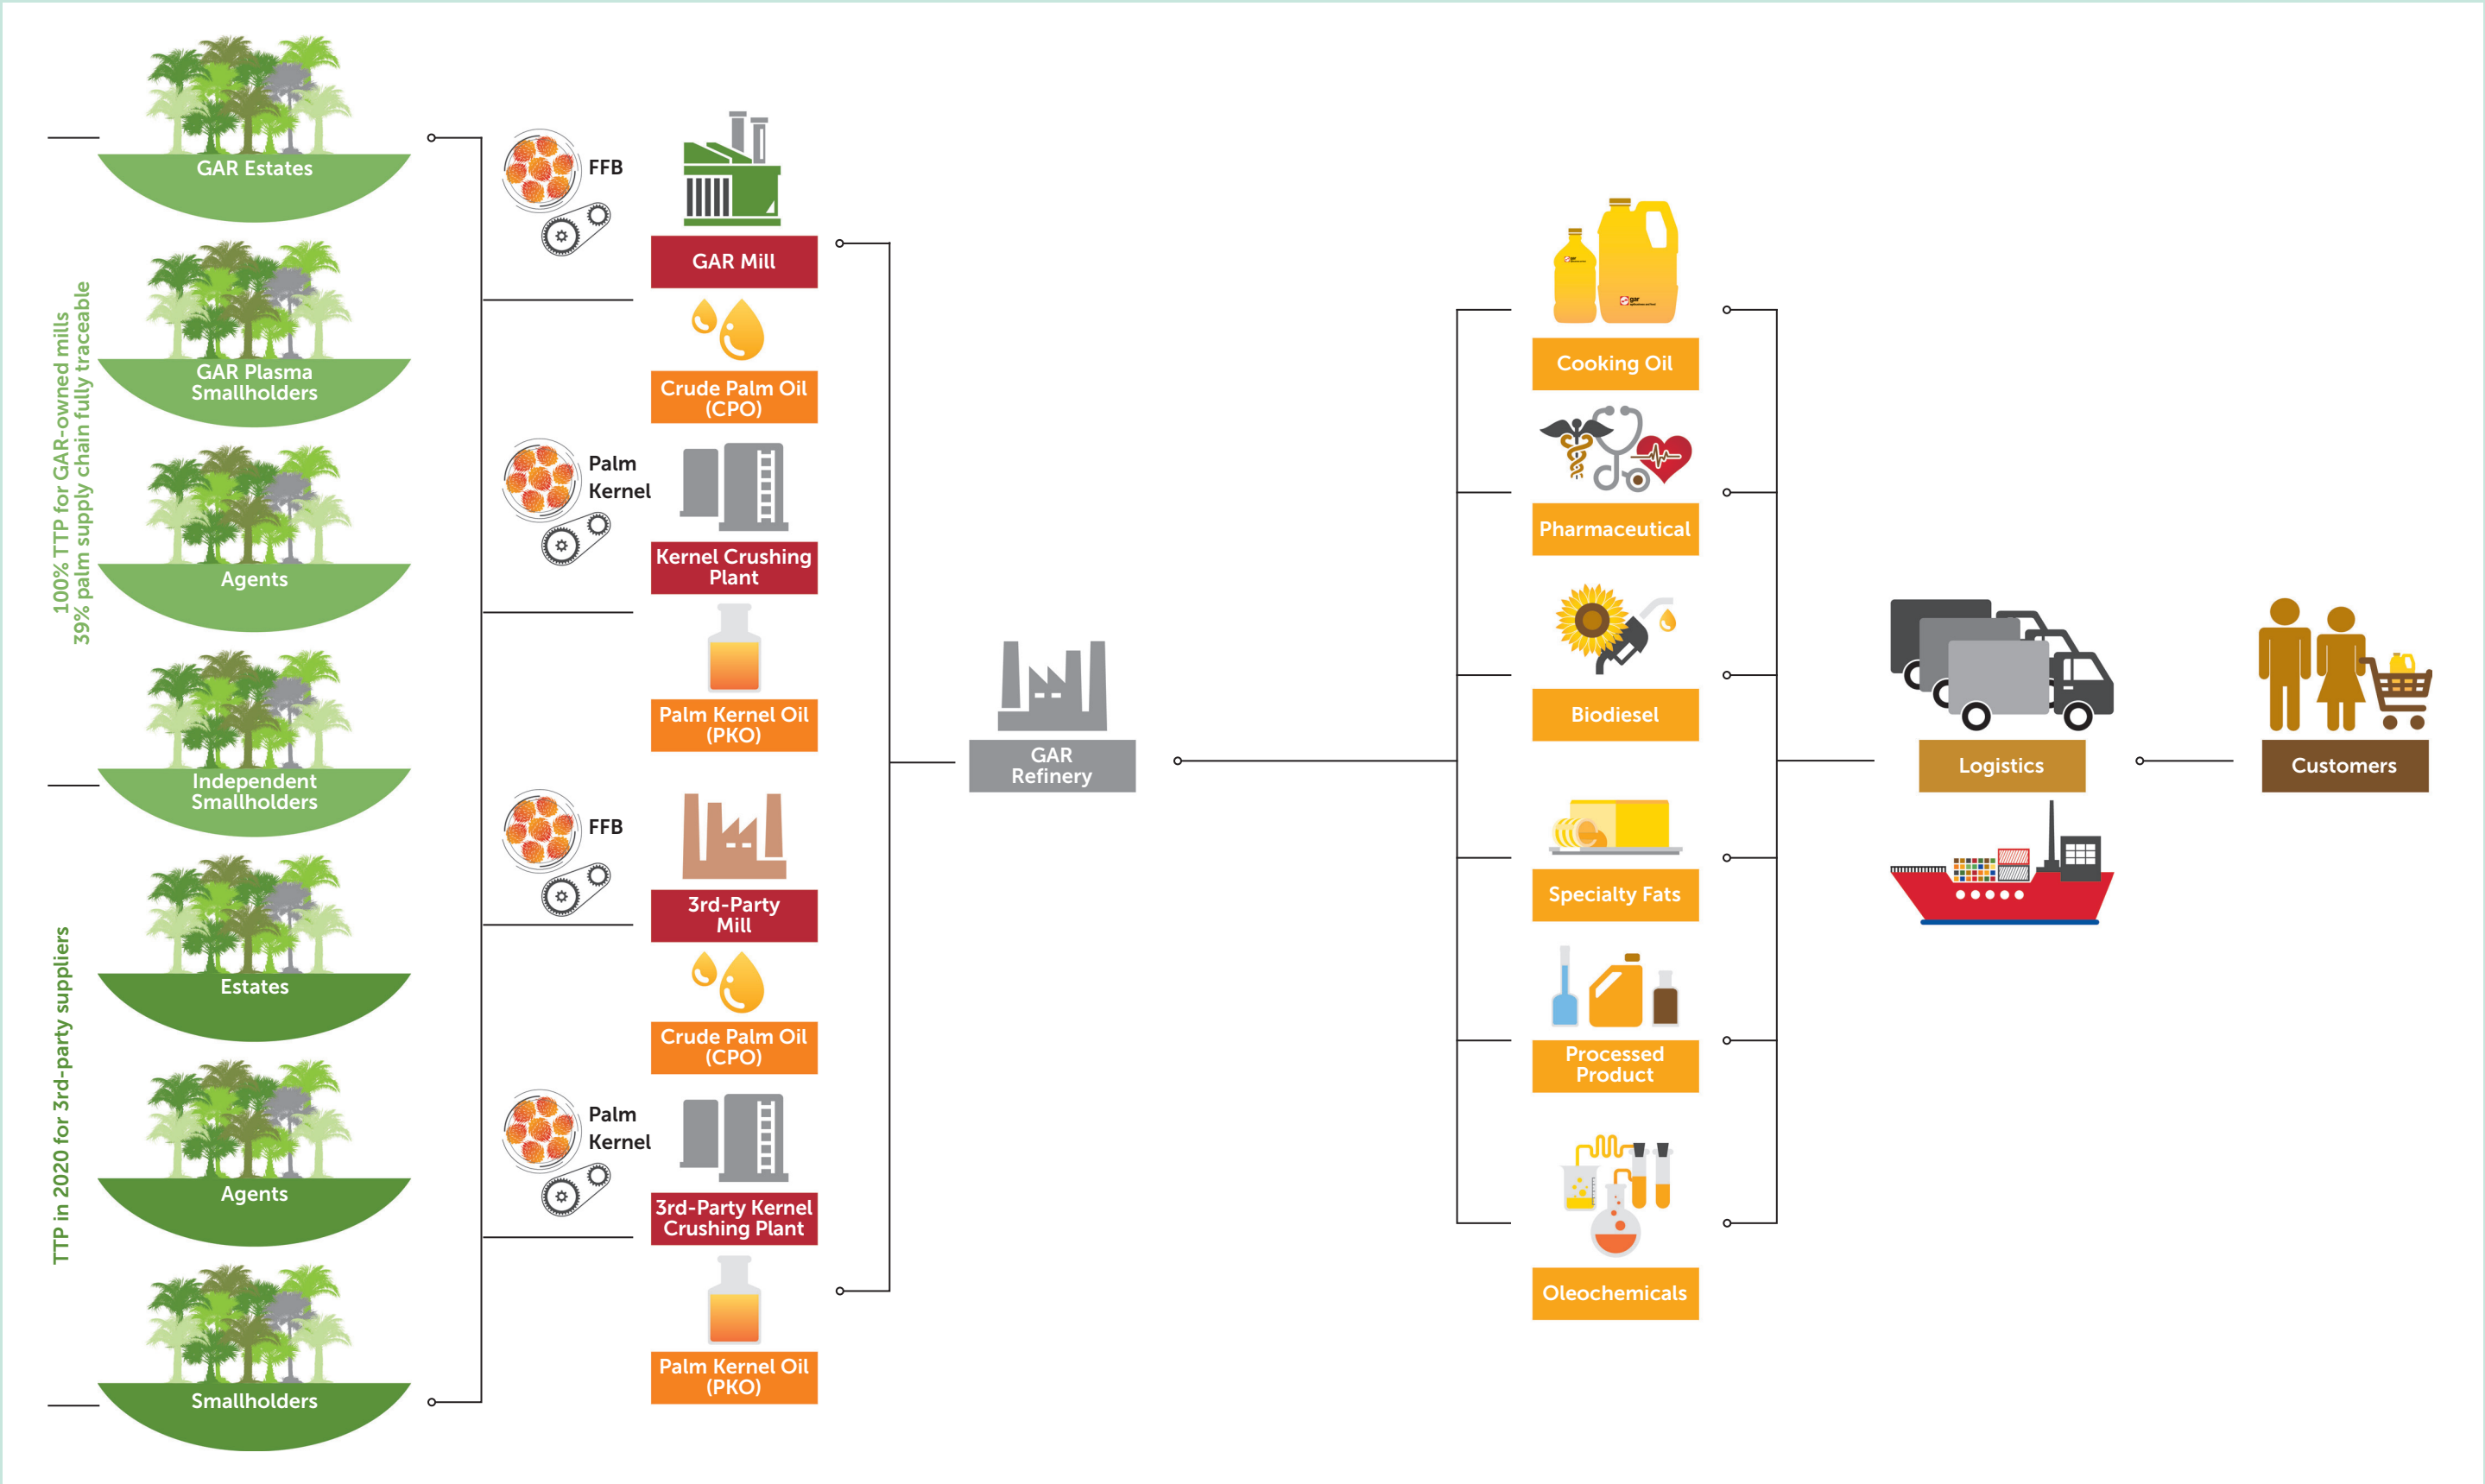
100% TTP for GAR-owned mills
39% palm supply chain fully traceable

GAR Estates

GAR Plasma Smallholders

Agents

Independent Smallholders

TTP in 2020 for 3rd-party suppliers

Estates

Agents

Smallholders

FFB

GAR Mill

Crude Palm Oil (CPO)

Palm Kernel

Kernel Crushing Plant

Palm Kernel Oil (PKO)

FFB

3rd-Party Mill

Crude Palm Oil (CPO)

Palm Kernel

3rd-Party Kernel Crushing Plant

Palm Kernel Oil (PKO)

GAR Refinery

Cooking Oil

Pharmaceutical

Biodiesel

Specialty Fats

Processed Product

Oleochemicals

Logistics

Customers